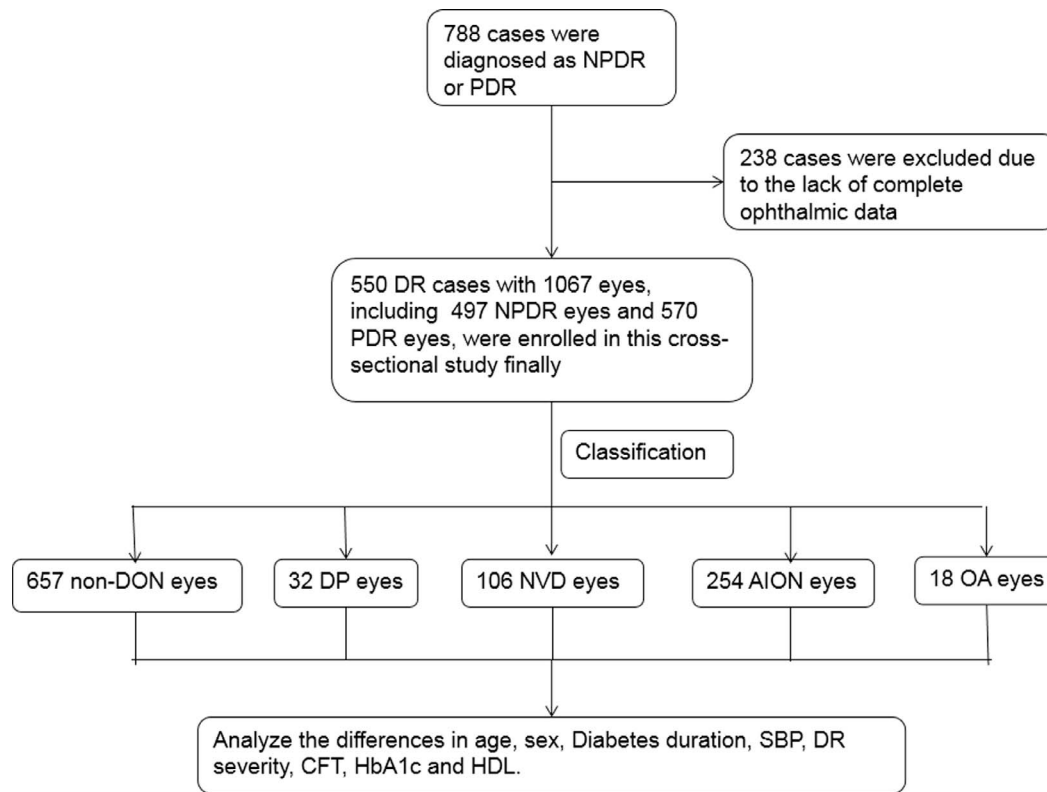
788 cases were diagnosed as NPDR or PDR

238 cases were excluded due to the lack of complete ophthalmic data

550 DR cases with 1067 eyes, including 497 NPDR eyes and 570 PDR eyes, were enrolled in this cross-sectional study finally

Classification

657 non-DON eyes

32 DP eyes

106 NVD eyes

254 AION eyes

18 OA eyes

Analyze the differences in age, sex, Diabetes duration, SBP, DR severity, CFT, HbA1c and HDL.